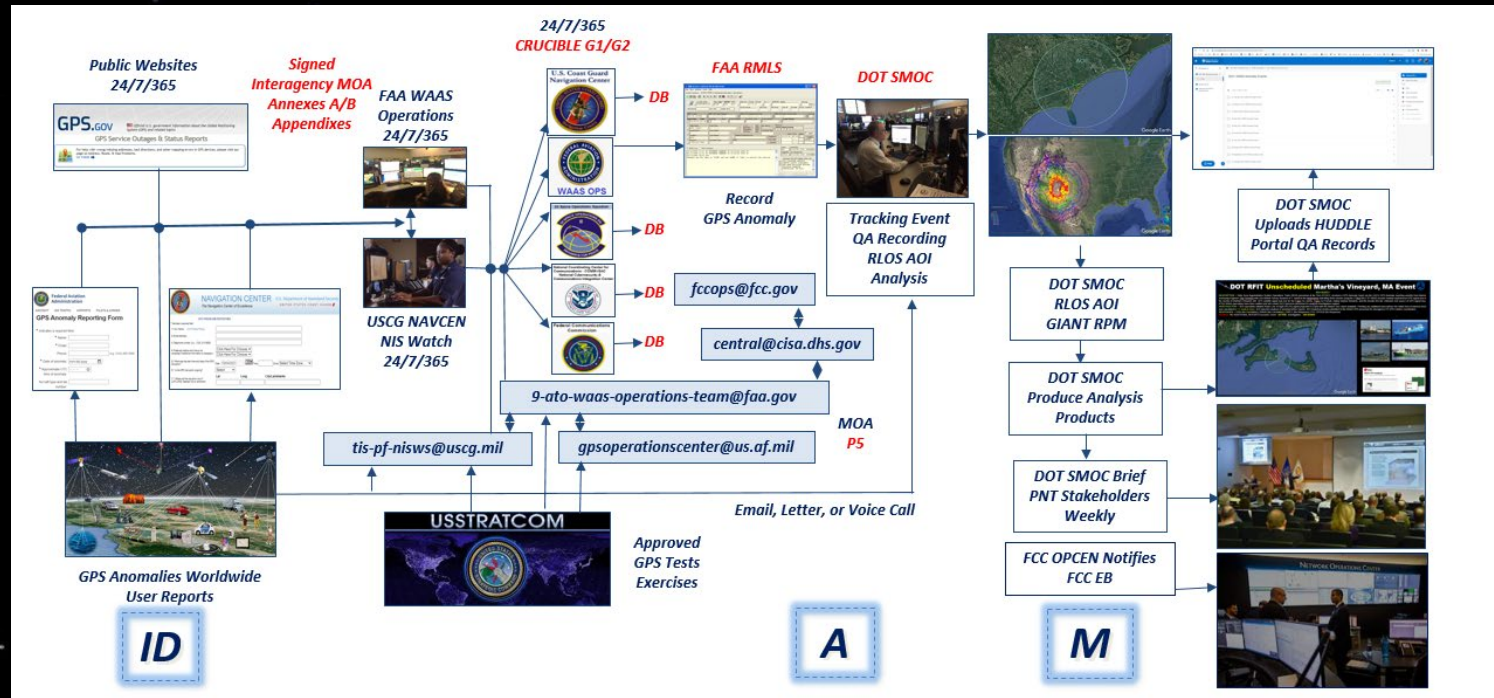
Public Websites
24/7/365

Signed
Interagency MOA
Annexes A/B
Appendixes

GPS.GOV
GPS Service Outages & Status Reports

FAA WAAS
Operations
24/7/365

24/7/365
CRUCIBLE G1/G2

U.S. Coast Guard Navigation Center

DB

WAAS OPS

DB

DB

DB

FAA RMLS

Record
GPS Anomaly

DOT SMOC

Tracking Event
QA Recording
RLOS AOI
Analysis

DOT SMOC
Uploads HUDDLE
Portal QA Records

Federal Aviation Administration
GPS Anomaly Reporting Form

NAVIGATION CENTER

USCG NAVCEN
NIS Watch
24/7/365

fccops@fcc.gov

central@cisa.dhs.gov

9-ato-waas-operations-team@faa.gov

tis-pf-nisws@uscg.mil

gpsoperationscenter@us.af.mil

MOA
P5

DOT SMOC
RLOS AOI
GIANT RPM

DOT SMOC
Produce Analysis
Products

DOT RFIT Unscheduled Martha's Vineyard, MA Event

DOT SMOC Brief
PNT Stakeholders
Weekly

FCC OPCEN Notifies
FCC EB

Email, Letter, or Voice Call

USSTRATCOM

Approved
GPS Tests
Exercises

GPS Anomalies Worldwide
User Reports

ID

A

M

NETWORK OPERATIONS CENTER